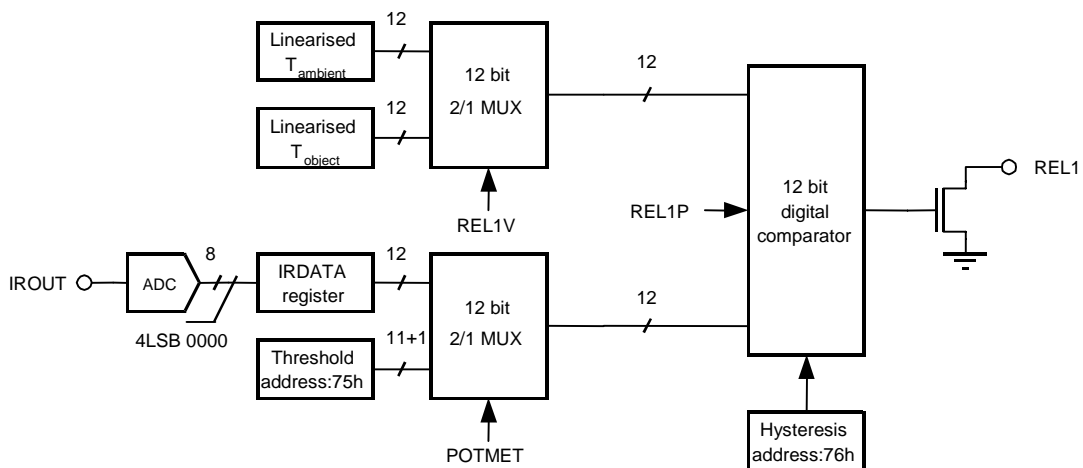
Linearised $T_{ambient}$

12

Linearised $T_{object}$

12

12 bit 2/1 MUX

REL1V

12

12 bit digital comparator

REL1P

REL1

IROUT

ADC

8

4LSB 0000

IRDATA register

12

Threshold address:75h

11+1

12 bit 2/1 MUX

POTMET

12

Hysteresis address:76h